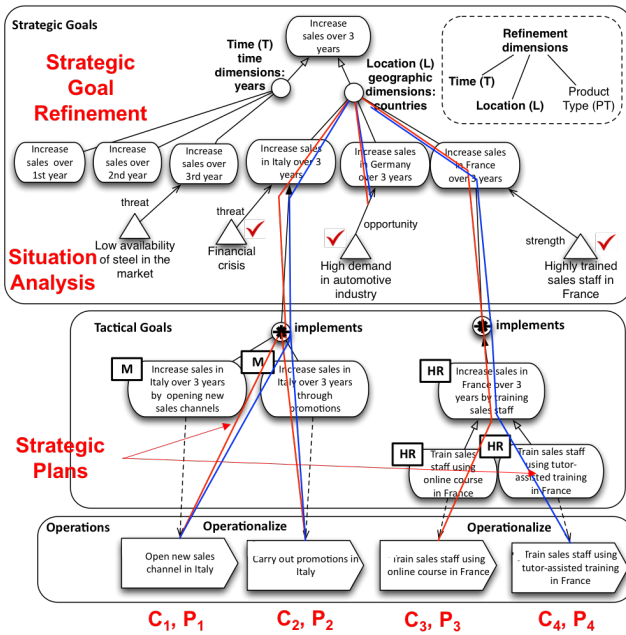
Strategic Goals

Strategic Goal Refinement

Increase sales over 3 years

Time (T) time dimensions: years

Location (L) geographic dimensions: countries

Refinement dimensions

Time (T)

Location (L)

Product Type (PT)

Increase sales over 1st year

Increase sales over 2nd year

Increase sales over 3rd year

Increase sales in Italy over 3 years

Increase sales in Germany over 3 years

Increase sales in France over 3 years

threat

threat

opportunity

strength

Situation Analysis

Low availability of steel in the market

Financial crisis

High demand in automotive industry

Highly trained sales staff in France

Tactical Goals

implements

implements

M

M

HR

HR

HR

Increase sales in Italy over 3 years by opening new sales channels

Increase sales in Italy over 3 years through promotions

Increase sales in France over 3 years by training sales staff

Strategic Plans

Train sales staff using online course in France

Train sales staff using tutor-assisted training in France

Operations

Operationalize

Operationalize

Open new sales channel in Italy

Carry out promotions in Italy

Train sales staff using online course in France

Train sales staff using tutor-assisted training in France

$C_1$, $P_1$

$C_2$, $P_2$

$C_3$, $P_3$

$C_4$, $P_4$